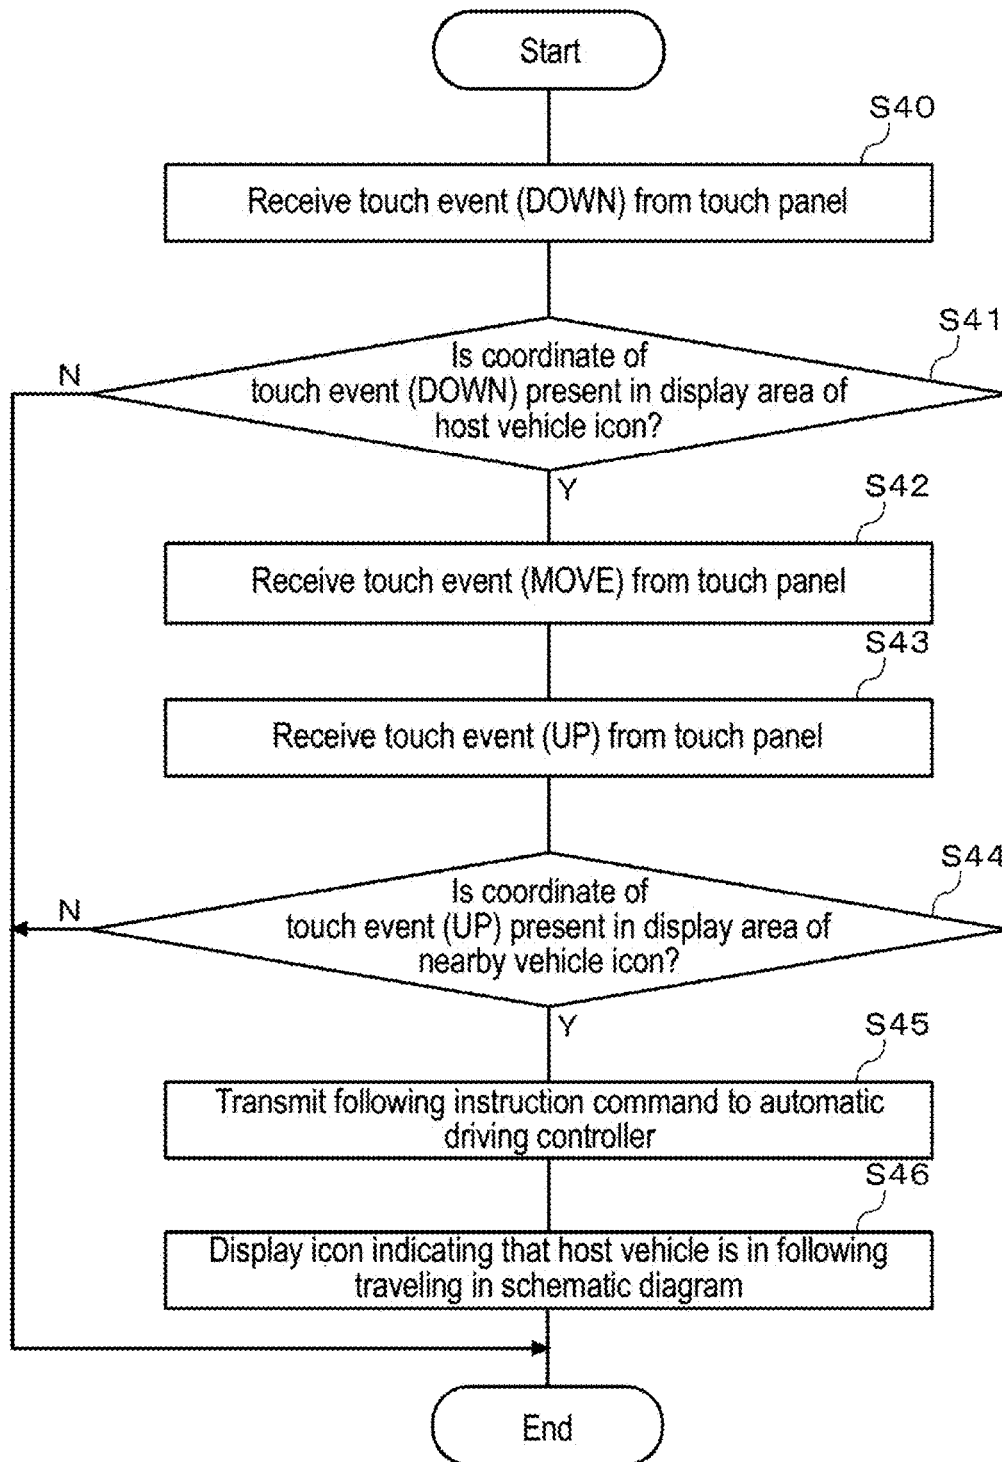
Start

S40

Receive touch event (DOWN) from touch panel

S41

Is coordinate of touch event (DOWN) present in display area of host vehicle icon?

N

Y

S42

Receive touch event (MOVE) from touch panel

S43

Receive touch event (UP) from touch panel

S44

Is coordinate of touch event (UP) present in display area of nearby vehicle icon?

N

Y

S45

Transmit following instruction command to automatic driving controller

S46

Display icon indicating that host vehicle is in following traveling in schematic diagram

End